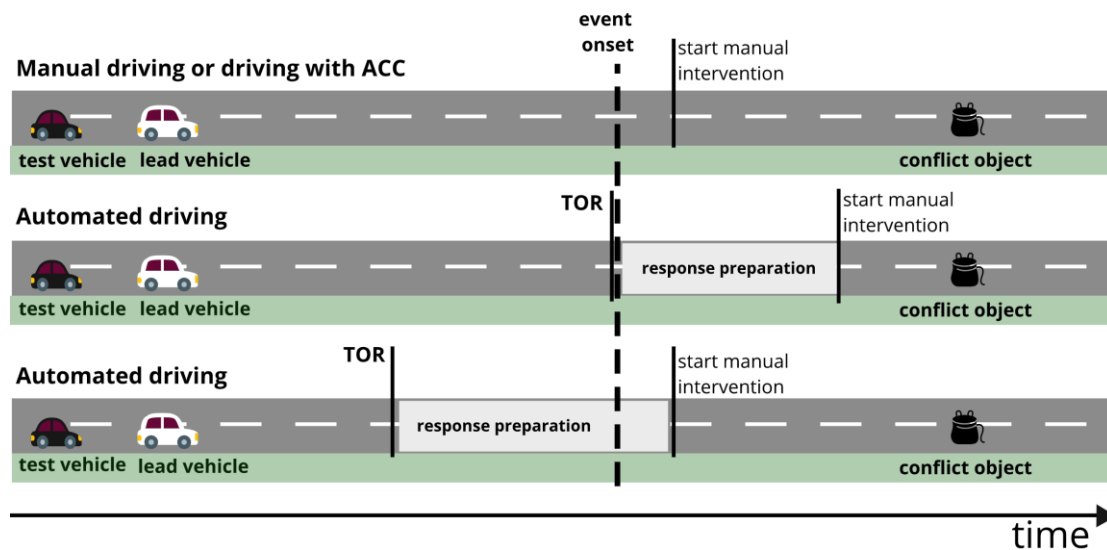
event onset

Manual driving or driving with ACC

start manual intervention

test vehicle lead vehicle

conflict object

Automated driving

TOR

start manual intervention

response preparation

test vehicle lead vehicle

conflict object

Automated driving

TOR

start manual intervention

response preparation

test vehicle lead vehicle

conflict object

time